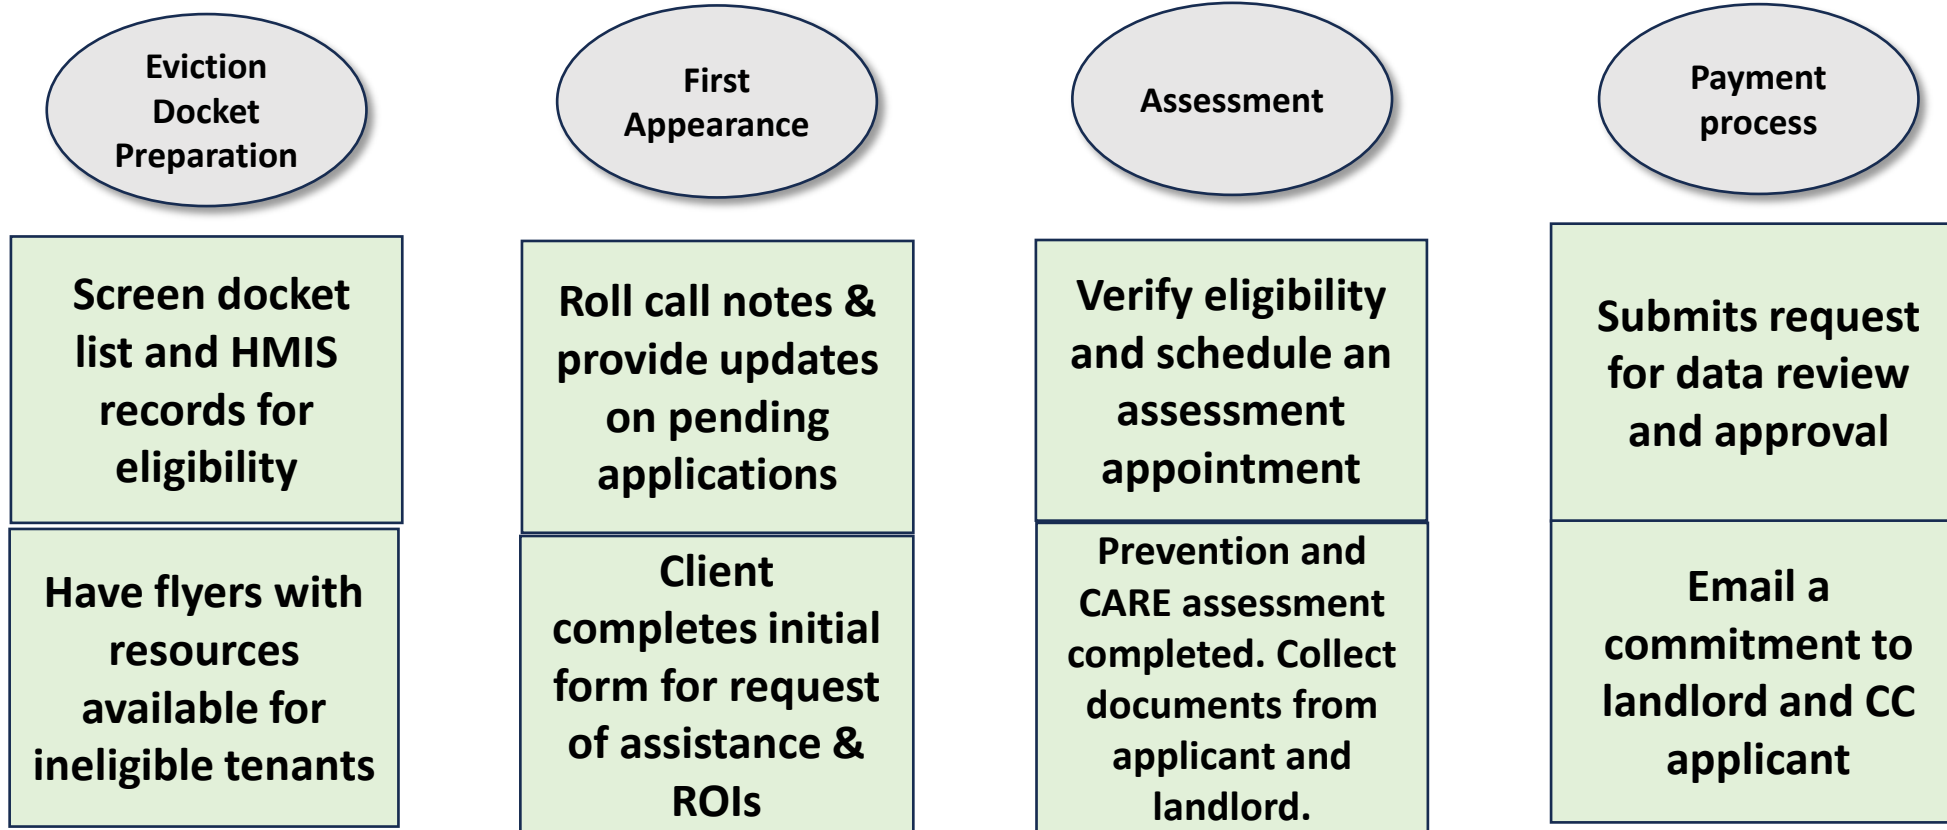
Eviction Docket Preparation

Screen docket list and HMIS records for eligibility

Have flyers with resources available for ineligible tenants

First Appearance

Roll call notes & provide updates on pending applications

Client completes initial form for request of assistance & ROIs

Assessment

Verify eligibility and schedule an assessment appointment

Prevention and CARE assessment completed. Collect documents from applicant and landlord.

Payment process

Submits request for data review and approval

Email a commitment to landlord and CC applicant